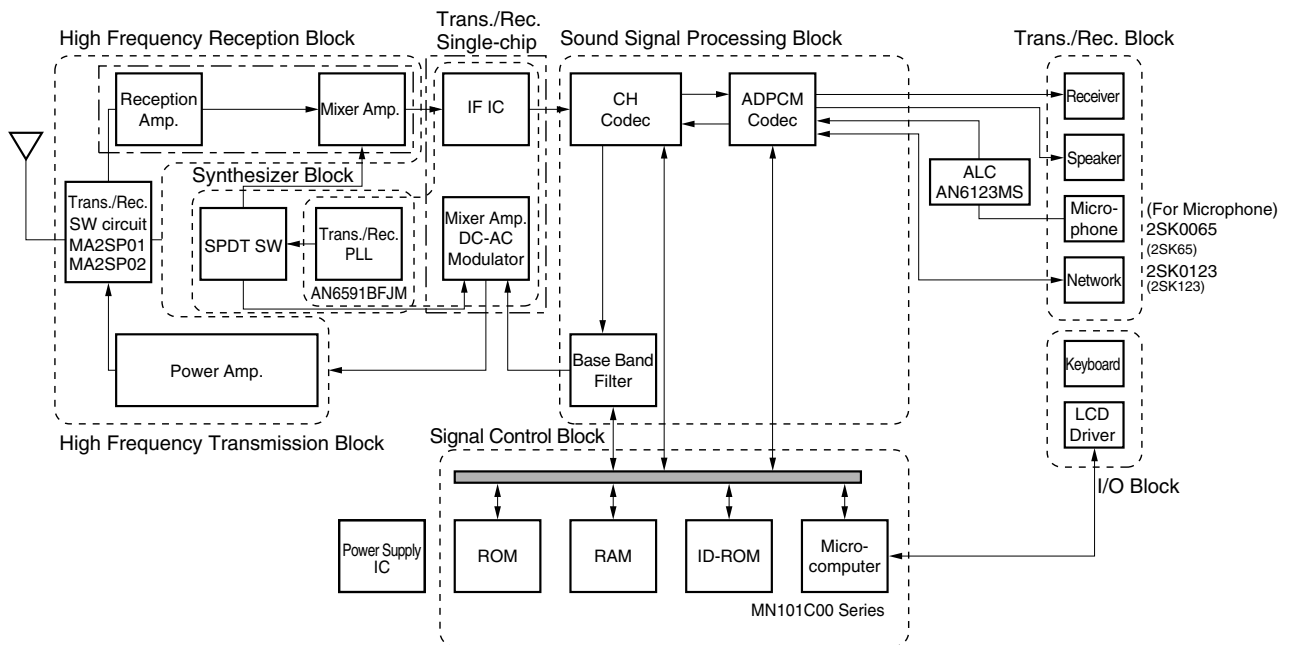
High Frequency Reception Block

Trans./Rec. Single-chip

Sound Signal Processing Block

Trans./Rec. Block

Reception Amp.

Mixer Amp.

IF IC

CH Codec

ADPCM Codec

Receiver

Speaker

Synthesizer Block

ALC AN6123MS

Trans./Rec. SW circuit MA2SP01 MA2SP02

SPDT SW

Trans./Rec. PLL

AN6591BFJM

Mixer Amp. DC-AC Modulator

Micro-phone

(For Microphone) 2SK0065 (2SK65)

2SK0123 (2SK123)

Network

Power Amp.

Base Band Filter

Keyboard

LCD Driver

High Frequency Transmission Block

Signal Control Block

I/O Block

Power Supply IC

ROM

RAM

ID-ROM

Micro-computer

MN101C00 Series